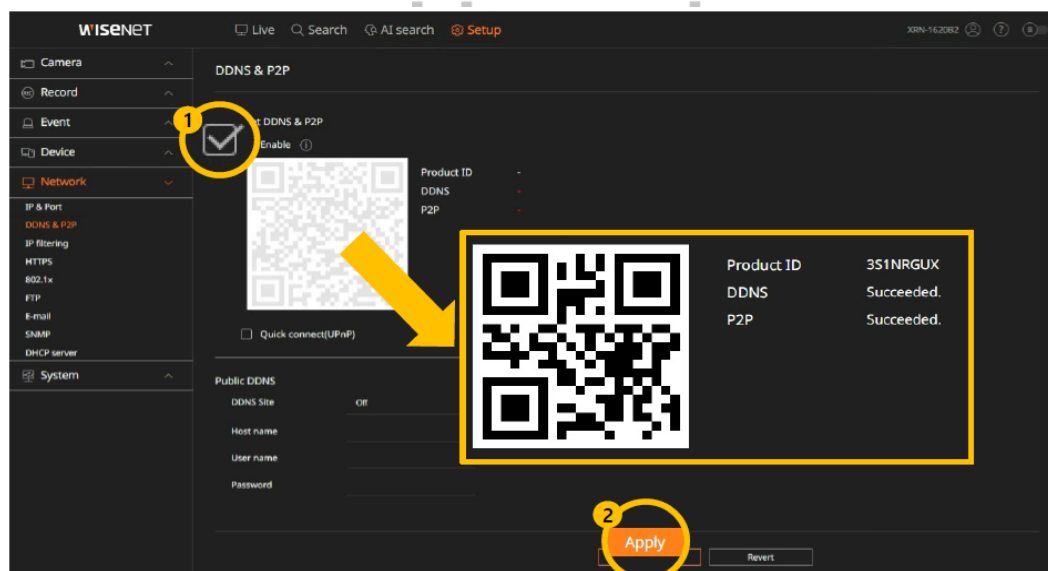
WISENET

Live Search AI search Setup

XRN-1620B2

Camera
Record
Event
Device
Network
IP & Port
DDNS & P2P
IP filtering
HTTPS
802.1x
FTP
E-mail
SNMP
DHCP server
System

DDNS & P2P

1

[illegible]t DDNS & P2P
Enable

Product ID -
DDNS -
P2P -

Product ID 3S1NRGUX
DDNS Succeeded.
P2P Succeeded.

Quick connect(UPnP)

Public DDNS
DDNS Site Off
Host name
User name
Password

2

Apply
Revert